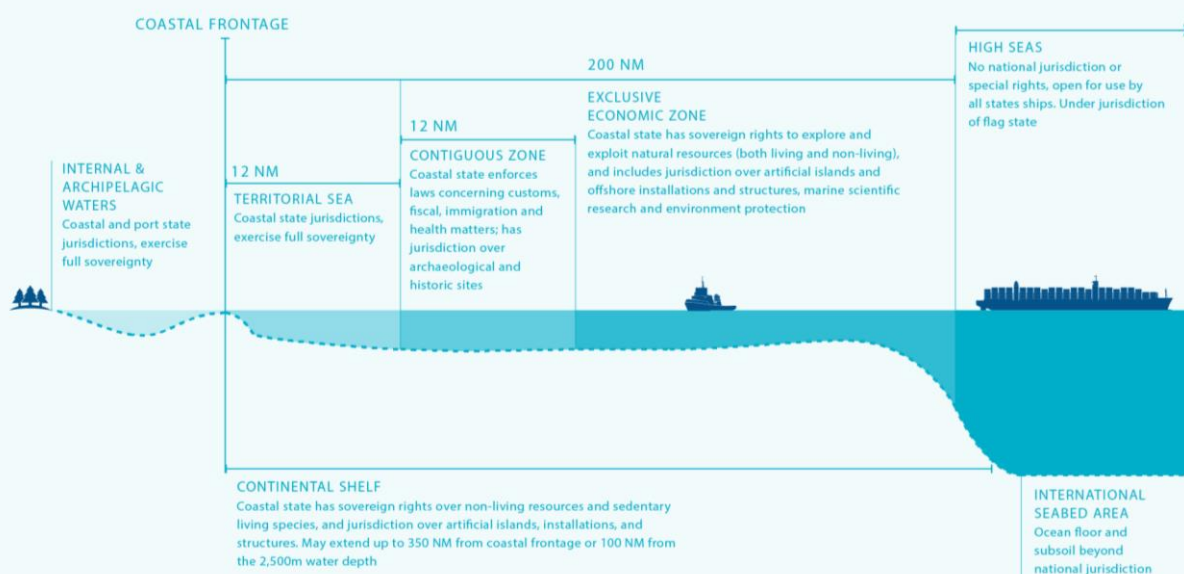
COASTAL FRONTAGE

200 NM

HIGH SEAS
No national jurisdiction or special rights, open for use by all states ships. Under jurisdiction of flag state

EXCLUSIVE ECONOMIC ZONE
Coastal state has sovereign rights to explore and exploit natural resources (both living and non-living), and includes jurisdiction over artificial islands and offshore installations and structures, marine scientific research and environment protection

12 NM

CONTIGUOUS ZONE
Coastal state enforces laws concerning customs, fiscal, immigration and health matters; has jurisdiction over archaeological and historic sites

INTERNAL & ARCHIPELAGIC WATERS
Coastal and port state jurisdictions, exercise full sovereignty

12 NM

TERRITORIAL SEA
Coastal state jurisdictions, exercise full sovereignty

CONTINENTAL SHELF
Coastal state has sovereign rights over non-living resources and sedentary living species, and jurisdiction over artificial islands, installations, and structures. May extend up to 350 NM from coastal frontage or 100 NM from the 2,500m water depth

INTERNATIONAL SEABED AREA
Ocean floor and subsoil beyond national jurisdiction